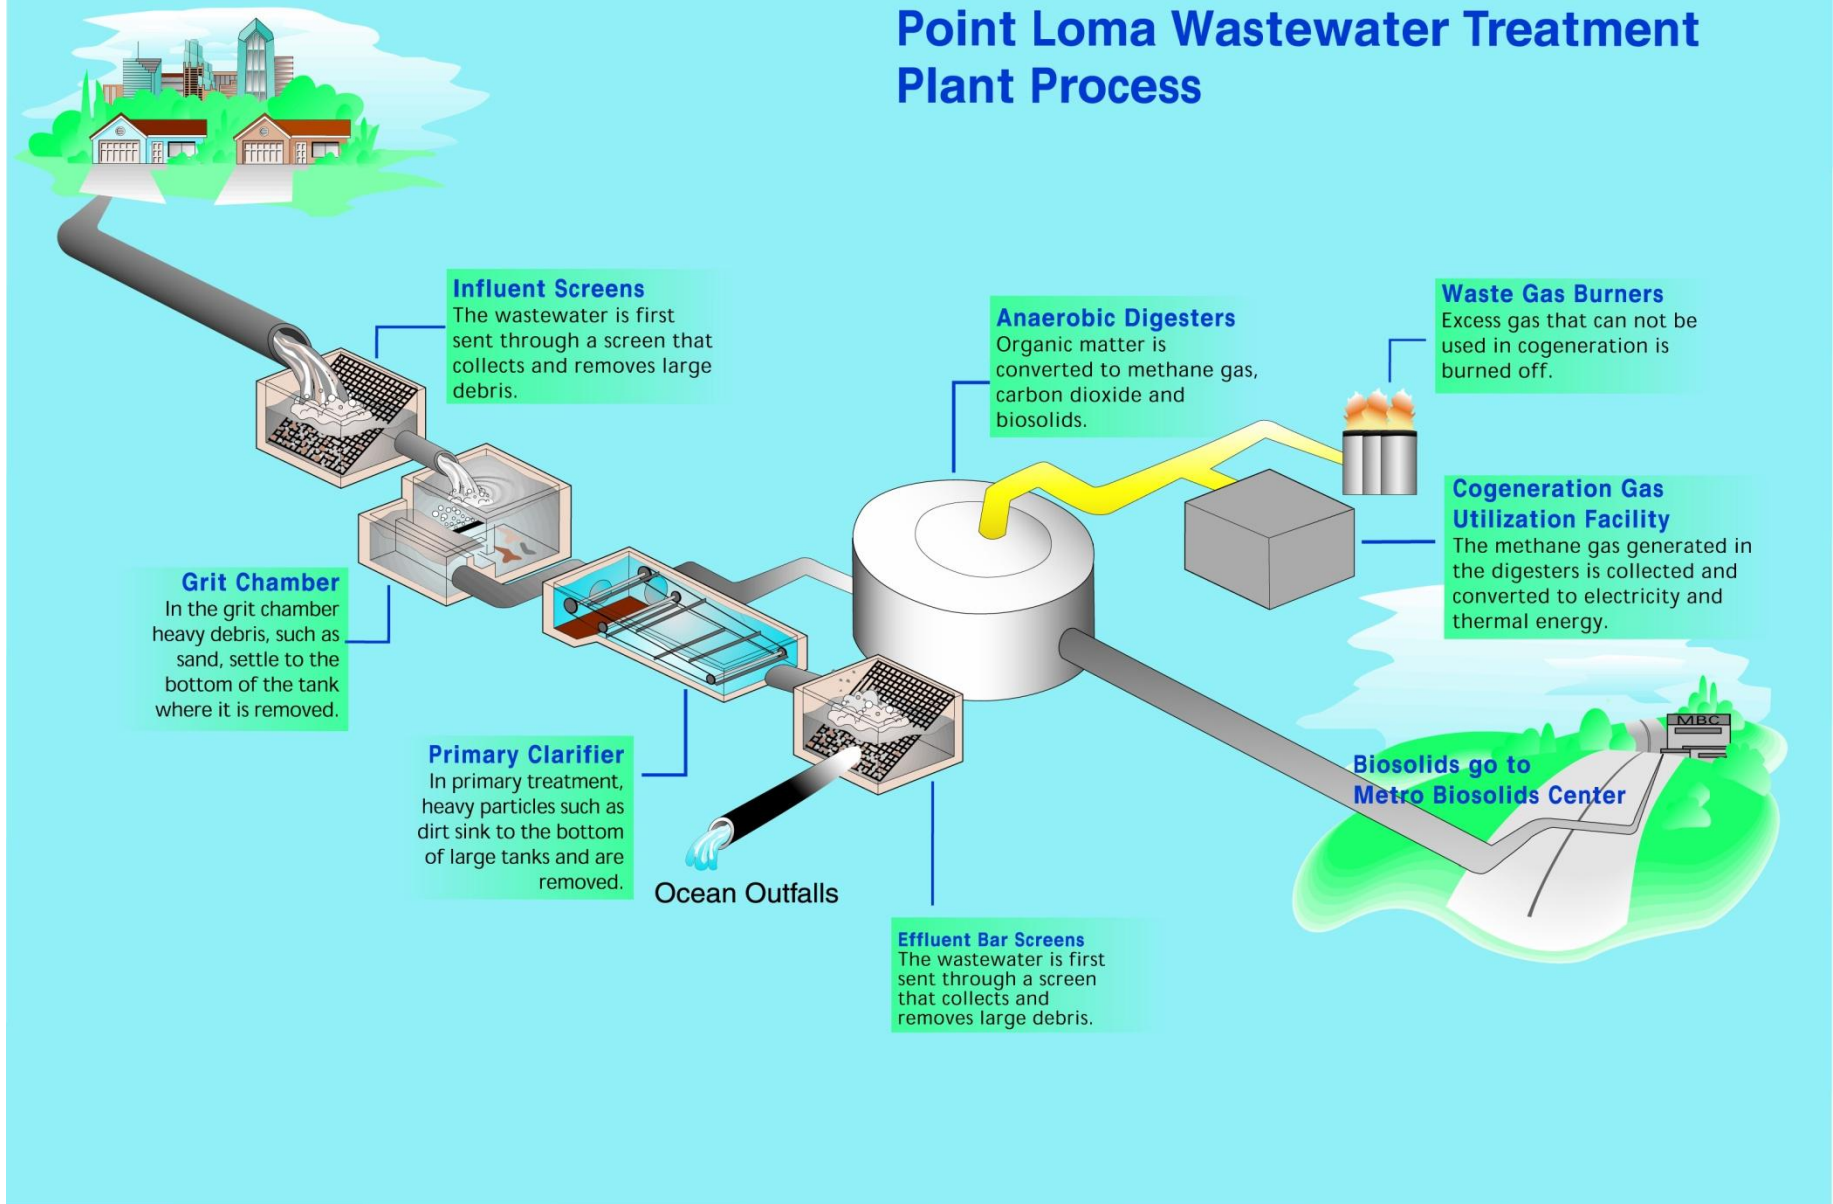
Point Loma Wastewater Treatment Plant Process

Influent Screens
The wastewater is first sent through a screen that collects and removes large debris.

Anaerobic Digesters
Organic matter is converted to methane gas, carbon dioxide and biosolids.

Waste Gas Burners
Excess gas that can not be used in cogeneration is burned off.

Cogeneration Gas Utilization Facility
The methane gas generated in the digesters is collected and converted to electricity and thermal energy.

Grit Chamber
In the grit chamber heavy debris, such as sand, settle to the bottom of the tank where it is removed.

Primary Clarifier
In primary treatment, heavy particles such as dirt sink to the bottom of large tanks and are removed.

Ocean Outfalls

Biosolids go to Metro Biosolids Center

MBC

Effluent Bar Screens
The wastewater is first sent through a screen that collects and removes large debris.